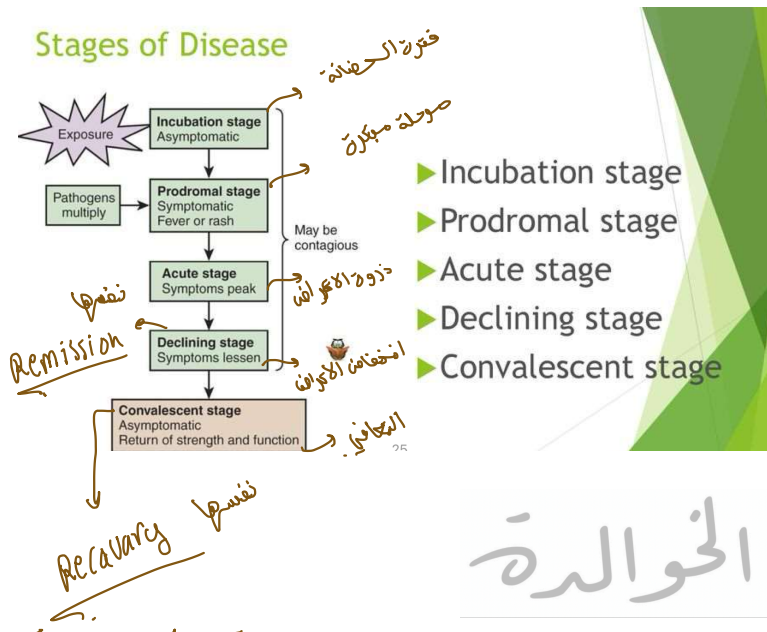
Stages of Disease

فترة الحضانة

مرحلة مبكرة

Exposure

Incubation stage
Asymptomatic

Pathogens multiply

Prodromal stage
Symptomatic
Fever or rash

May be contagious

Acute stage
Symptoms peak

ذروة الاعراض

نفسها

Remission

Declining stage
Symptoms lessen

انخفاض الاعراض

Convalescent stage
Asymptomatic
Return of strength and function

التعافي

25

Recovery نفسها

▶Incubation stage
▶Prodromal stage
▶Acute stage
▶Declining stage
▶Convalescent stage

الخوالدة